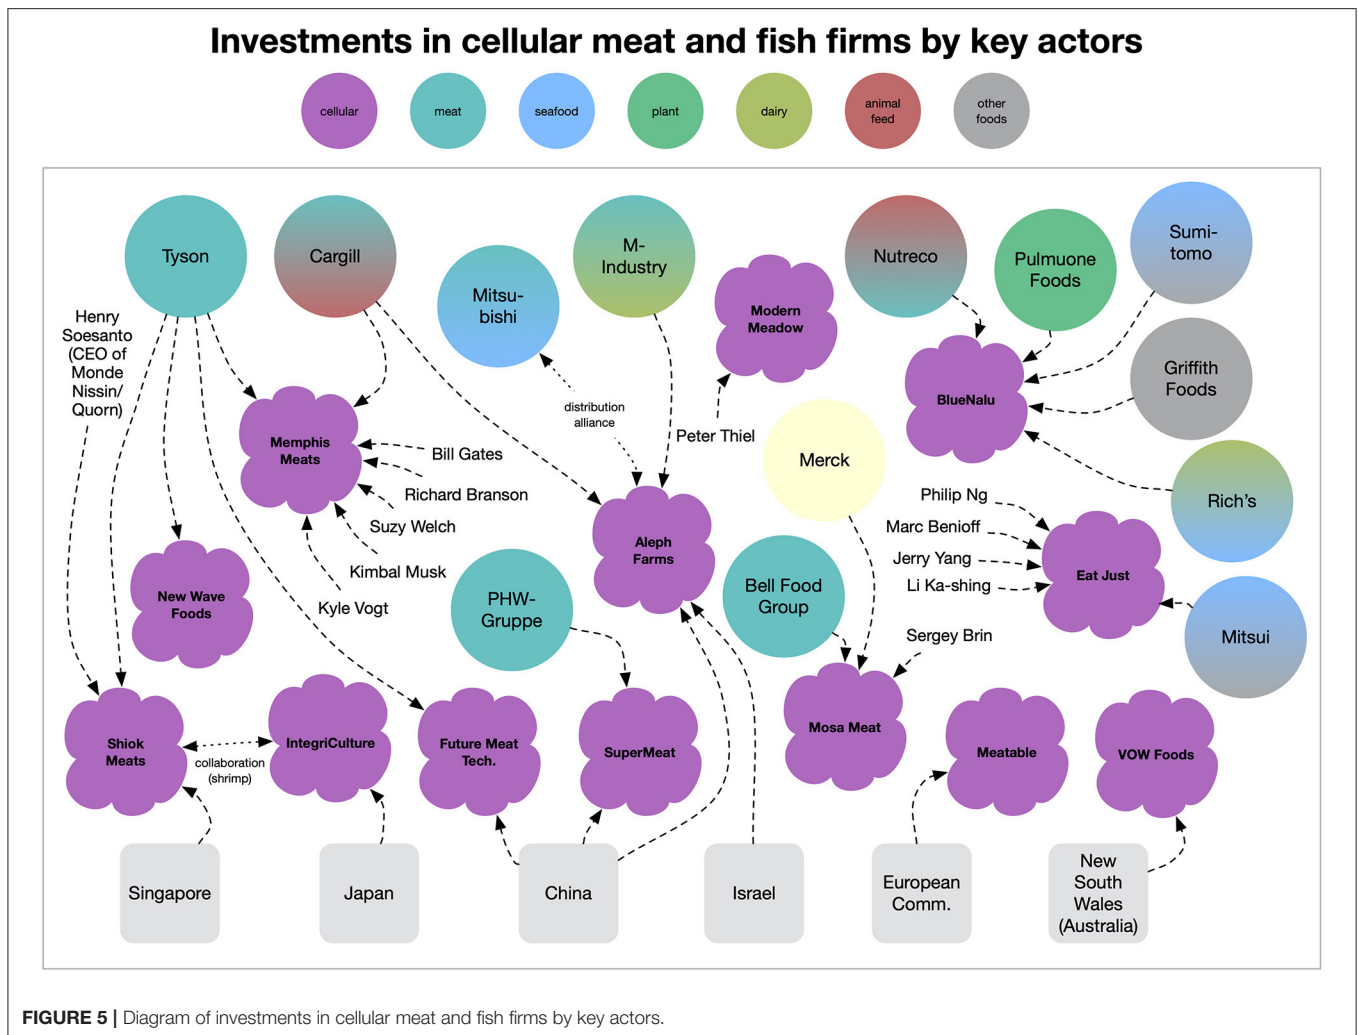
Investments in cellular meat and fish firms by key actors

cellular
meat
seafood
plant
dairy
animal feed
other foods

Tyson
Cargill
Mitsubishi
M-Industry
Modern Meadow
Nutreco
Pulmuone Foods
Sumitomo
Griffith Foods
BlueNalu
Rich's

Henry Soesanto (CEO of Monde Nissin/ Quorn)

Memphis Meats
Bill Gates
Richard Branson
Suzy Welch
Kimbal Musk
Kyle Vogt

distribution alliance

Peter Thiel
Merck
Aleph Farms

Philip Ng
Marc Benioff
Jerry Yang
Li Ka-shing
Eat Just
Mitsui

New Wave Foods
PHW-Gruppe
Bell Food Group
Sergey Brin

Shiok Meats
collaboration (shrimp)
IntegriCulture
Future Meat Tech.
SuperMeat
Mosa Meat
Meatable
VOW Foods

Singapore
Japan
China
Israel
European Comm.
New South Wales (Australia)

FIGURE 5 | Diagram of investments in cellular meat and fish firms by key actors.